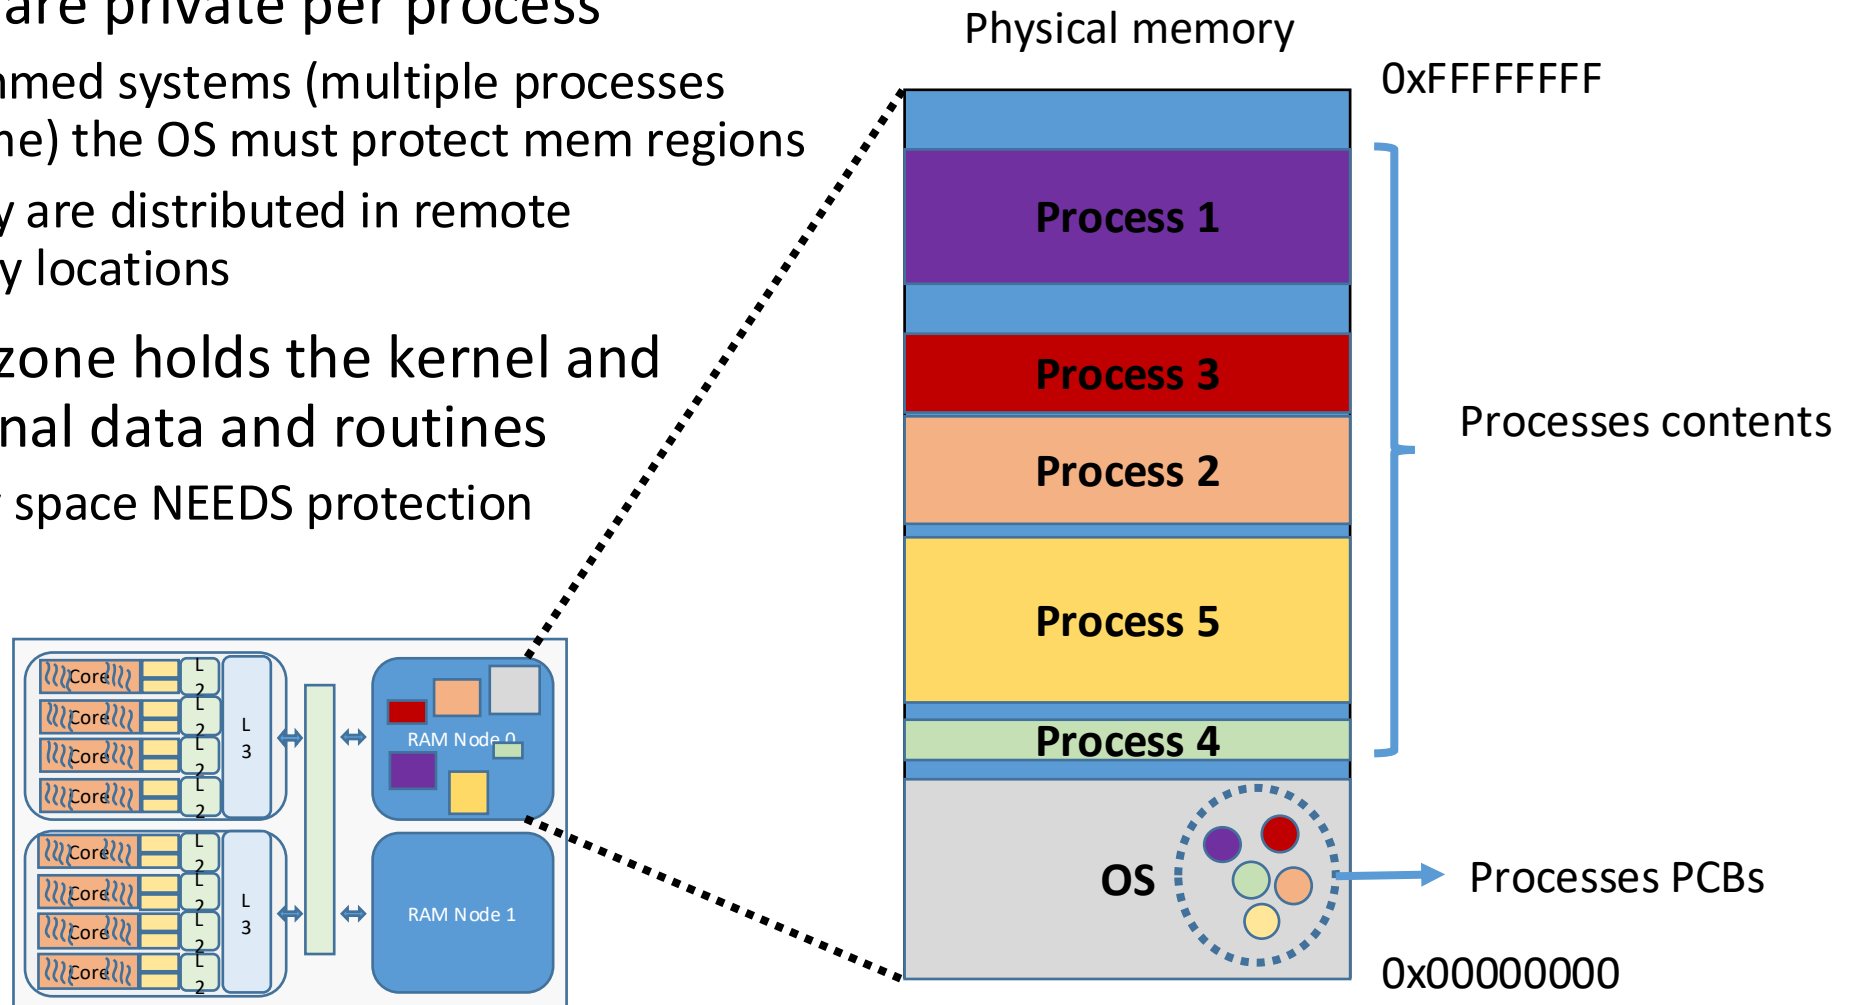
are private per process
mmed systems (multiple processes ne) the OS must protect mem regions
y are distributed in remote y locations
zone holds the kernel and nal data and routines
space NEEDS protection

Physical memory
0xFFFFFFFF
Process 1
Process 3
Process 2
Process 5
Process 4
Processes contents
OS
Processes PCBs
0x00000000

Core
Core
Core
Core
Core
Core
Core
Core
L 2
L 2
L 2
L 2
L 2
L 2
L 2
L 2
L 3
L 3
RAM Node 0
RAM Node 1